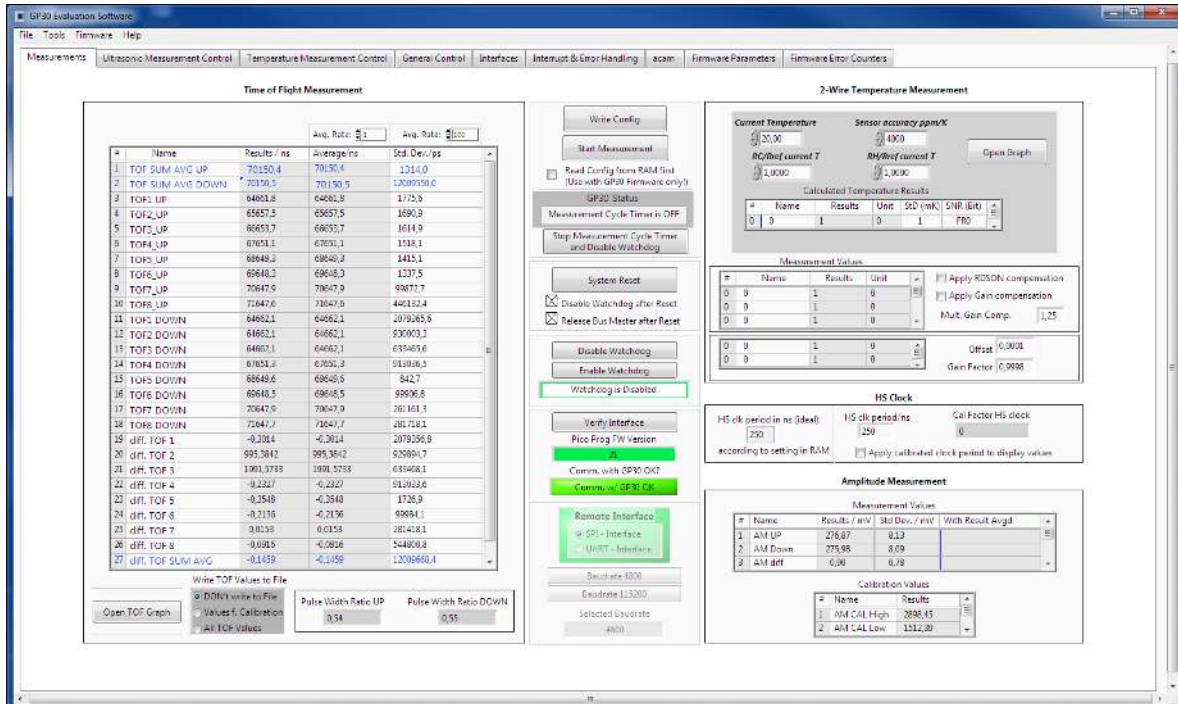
GP30 Evaluation Software

File Tools Firmware Help

Measurements | Ultrasonic Measurement Control | Temperature Measurement Control | General Control | Interfaces | Interrupt & Error Handling | acam | Firmware Parameters | Firmware Error Counters

Time of Flight Measurement

Avg. Rate: 1 Avg. Rate: 100

| # | Name | Results / ns | Average/ns | Std. Dev./ps |
|---|---|---|---|---|
| 1 | TOF SUM AVG UP | 70150,4 | 70150,4 | 1314,0 |
| 2 | TOF SUM AVG DOWN | 70150,5 | 70150,5 | 12089950,0 |
| 3 | TOF1_UP | 64661,8 | 64661,8 | 1775,6 |
| 4 | TOF2_UP | 65657,5 | 65657,5 | 1690,9 |
| 5 | TOF3_UP | 66653,7 | 66653,7 | 1614,9 |
| 6 | TOF4_UP | 67651,1 | 67651,1 | 1518,1 |
| 7 | TOF5_UP | 68649,3 | 68649,3 | 1415,1 |
| 8 | TOF6_UP | 69648,3 | 69648,3 | 1237,5 |
| 9 | TOF7_UP | 70647,9 | 70647,9 | 93677,7 |
| 10 | TOF8_UP | 71647,0 | 71647,0 | 446182,4 |
| 11 | TOF1 DOWN | 64662,1 | 64662,1 | 2079265,6 |
| 12 | TOF2 DOWN | 65662,1 | 65662,1 | 930003,3 |
| 13 | TOF3 DOWN | 66662,1 | 66662,1 | 635469,6 |
| 14 | TOF4 DOWN | 67651,3 | 67651,3 | 913036,5 |
| 15 | TOF5 DOWN | 68649,6 | 68649,6 | 842,7 |
| 16 | TOF6 DOWN | 69648,5 | 69648,5 | 99906,8 |
| 17 | TOF7 DOWN | 70647,9 | 70647,9 | 261161,3 |
| 18 | TOF8 DOWN | 71647,7 | 71647,7 | 281718,1 |
| 19 | diff. TOF 1 | -0,3014 | -0,3014 | 2079256,8 |
| 20 | diff. TOF 2 | 995,3842 | 995,3842 | 929894,7 |
| 21 | diff. TOF 3 | 1991,5733 | 1991,5733 | 635468,1 |
| 22 | diff. TOF 4 | -0,2327 | -0,2327 | 913033,6 |
| 23 | diff. TOF 5 | -0,3548 | -0,3548 | 1726,9 |
| 24 | diff. TOF 6 | -0,2156 | -0,2156 | 99984,1 |
| 25 | diff. TOF 7 | 0,0158 | 0,0158 | 281418,1 |
| 26 | diff. TOF 8 | -0,0916 | -0,0916 | 544800,8 |
| 27 | diff. TOF SUM AVG | -0,1459 | -0,1459 | 12089668,4 |

Write TOF Values to File
DON't write to File
Values f. Calibration
All TOF Values

Open TOF Graph

Pulse Width Ratio UP 0,54
Pulse Width Ratio DOWN 0,55

Write Config
Start Measurement
Read Config from RAM first (Use with GP30 Firmware only!)
GP30 Status
Measurement Cycle Timer is OFF
Stop Measurement Cycle Timer and Disable Watchdog

System Reset
Disable Watchdog after Reset
Release Bus Master after Reset

Disable Watchdog
Enable Watchdog
Watchdog is Disabled

Verify Interface
Pico Prog FW Version
J1
Comm. with GP30 OK?
Comm. w/ GP30 OK

Remote Interface
SPI - Interface
UART - Interface
Baudrate 4800
Baudrate 115200
Selected Baudrate
4800

2-Wire Temperature Measurement

Current Temperature 20,00
Sensor accuracy ppm/K 4000
RC/Rref current T 1,0000
RH/Rref current T 1,0000
Open Graph

Calculated Temperature Results

| # | Name | Results | Unit | StD (mK) | SNR (Bit) |
|---|---|---|---|---|---|
| 0 | 0 | 1 | 0 | 1 | FRO |

Measurement Values

| # | Name | Results | Unit |
|---|---|---|---|
| 0 | 0 | 1 | 0 |
| 0 | 0 | 1 | 0 |
| 0 | 0 | 1 | 0 |
| 0 | 0 | 1 | 0 |
| 0 | 0 | 1 | 0 |

Apply RDSON compensation
Apply Gain compensation
Mult. Gain Comp. 1,25
Offset 0,0001
Gain Factor 0,9998

HS Clock

HS clk period in ns (ideal) 250 according to setting in RAM
HS clk period/ns 250
Cal Factor HS clock 0
Apply calibrated clock period to display values

Amplitude Measurement

Measurement Values

| # | Name | Results / mV | Std Dev. / mV | With Result Avgd |
|---|---|---|---|---|
| 1 | AM UP | 276,87 | 8,13 | |
| 2 | AM Down | 275,98 | 8,09 | |
| 3 | AM diff | 0,90 | 0,78 | |

Calibration Values

| # | Name | Results |
|---|---|---|
| 1 | AM CAL High | 2898,45 |
| 2 | AM CAL Low | 1512,30 |